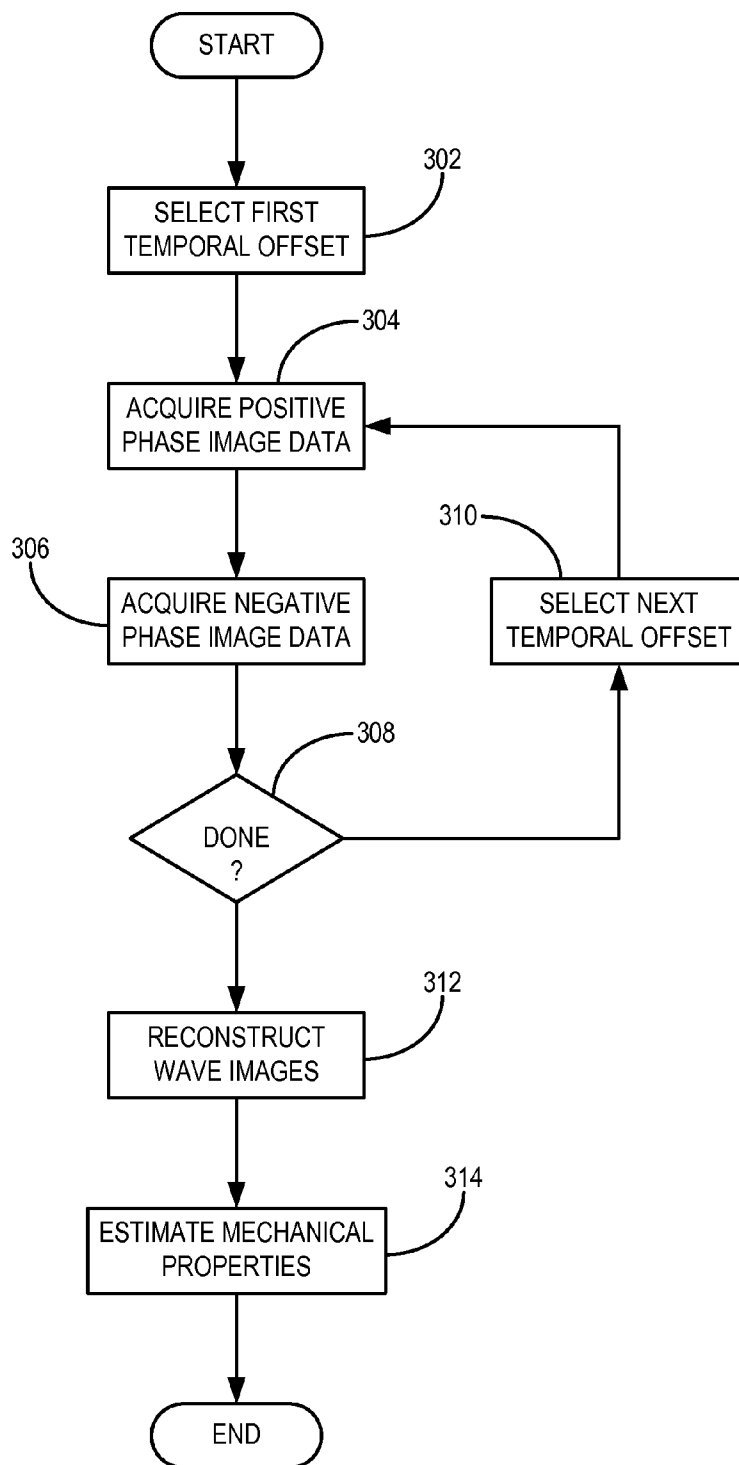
START

302

SELECT FIRST TEMPORAL OFFSET

304

ACQUIRE POSITIVE PHASE IMAGE DATA

310

306

ACQUIRE NEGATIVE PHASE IMAGE DATA

SELECT NEXT TEMPORAL OFFSET

308

DONE ?

312

RECONSTRUCT WAVE IMAGES

314

ESTIMATE MECHANICAL PROPERTIES

END